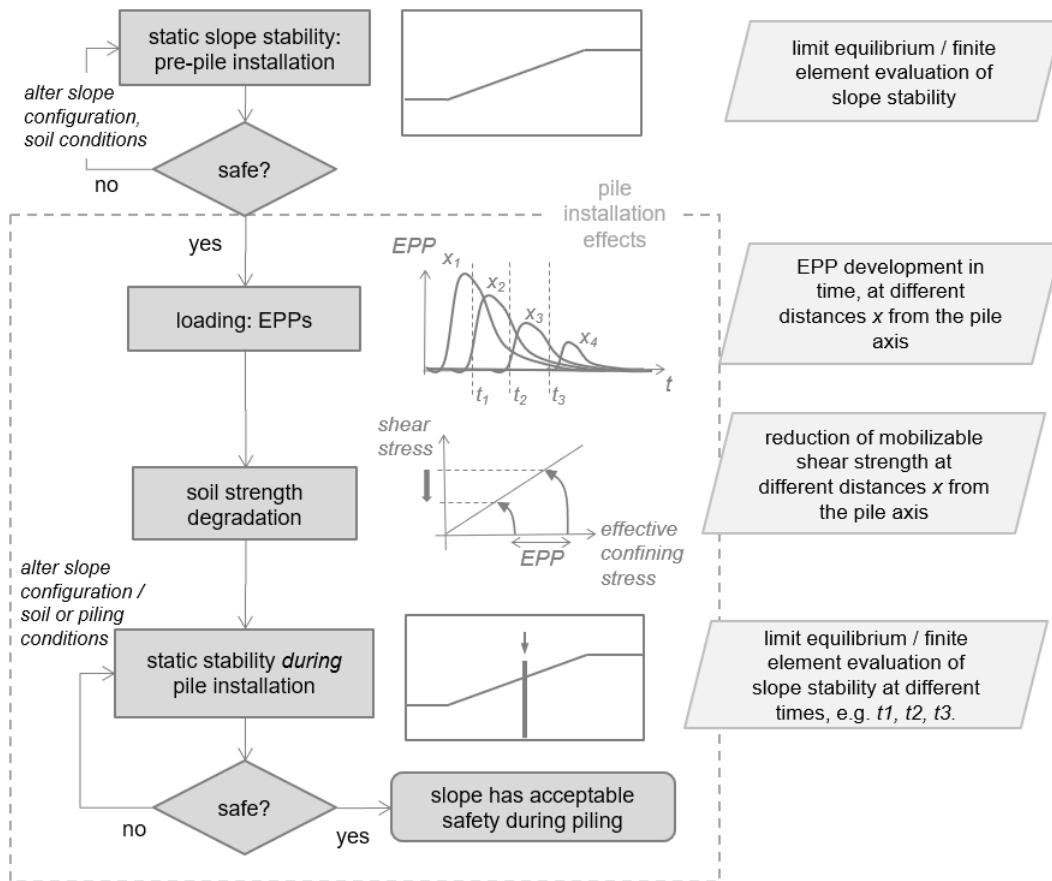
static slope stability: pre-pile installation

limit equilibrium / finite element evaluation of slope stability

alter slope configuration, soil conditions

safe?

no

pile installation effects

yes

EPP

$x_1$

$x_2$

$x_3$

$x_4$

$t$

$t_1$

$t_2$

$t_3$

loading: EPPs

EPP development in time, at different distances $x$ from the pile axis

shear stress

soil strength degradation

effective confining stress

EPP

reduction of mobilizable shear strength at different distances $x$ from the pile axis

alter slope configuration / soil or piling conditions

static stability *during* pile installation

limit equilibrium / finite element evaluation of slope stability at different times, e.g. *t1, t2, t3*.

safe?

no

yes

slope has acceptable safety during piling